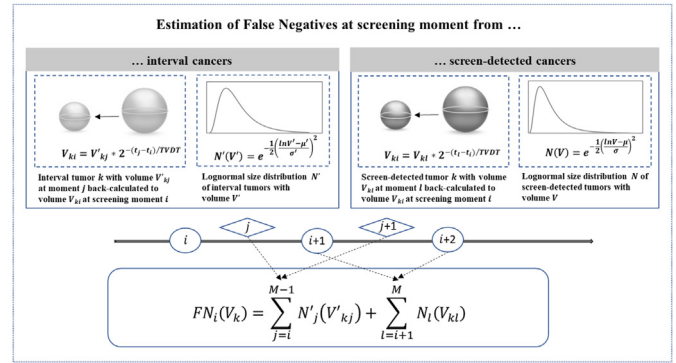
Estimation of False Negatives at screening moment from …

… interval cancers

$V_{ki} = V'_{kj} * 2^{-(t_j - t_i)/TVDT}$

Interval tumor $k$ with volume $V'_{kj}$ at moment $j$ back-calculated to volume $V_{ki}$ at screening moment $i$

$N'(V') = e^{-\frac{1}{2}\left(\frac{\ln V' - \mu'}{\sigma'}\right)^2}$

Lognormal size distribution $N'$ of interval tumors with volume $V'$

… screen-detected cancers

$V_{ki} = V_{kl} * 2^{-(t_l - t_i)/TVDT}$

Screen-detected tumor $k$ with volume $V_{kl}$ at moment $l$ back-calculated to volume $V_{ki}$ at screening moment $i$

$N(V) = e^{-\frac{1}{2}\left(\frac{\ln V - \mu}{\sigma}\right)^2}$

Lognormal size distribution $N$ of screen-detected tumors with volume $V$

$i$ $j$ $i+1$ $j+1$ $i+2$

$FN_i(V_k) = \sum_{j=i}^{M-1} N'_j(V'_{kj}) + \sum_{l=i+1}^{M} N_l(V_{kl})$